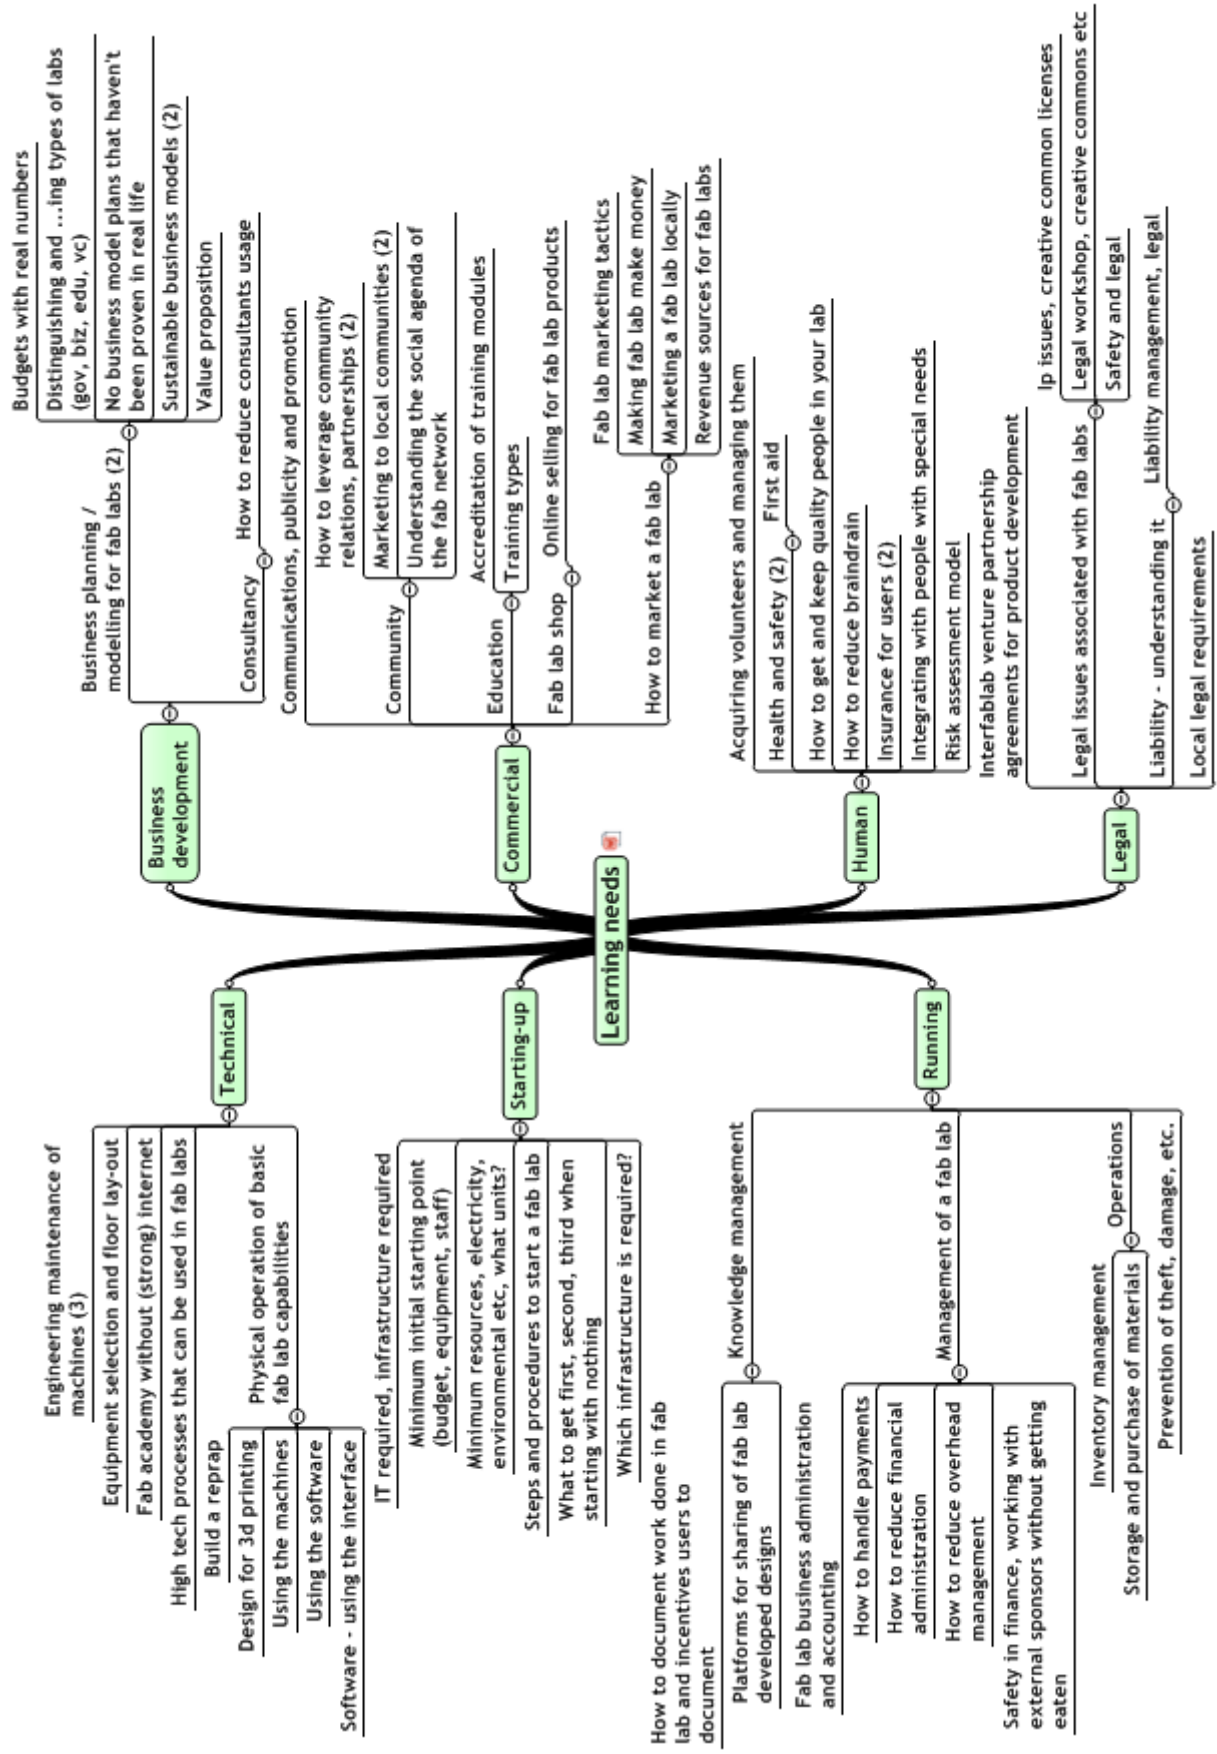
Learning needs

Business development

Business planning / modelling for fab labs (2)

Budgets with real numbers

Distinguishing and ...ing types of labs (gov, biz, edu, vc)

No business model plans that haven't been proven in real life

Sustainable business models (2)

Value proposition

Consultancy

How to reduce consultants usage

Commercial

Communications, publicity and promotion

Community

How to leverage community relations, partnerships (2)

Marketing to local communities (2)

Understanding the social agenda of the fab network

Education

Accreditation of training modules

Training types

Fab lab shop

Online selling for fab lab products

How to market a fab lab

Fab lab marketing tactics

Making fab lab make money

Marketing a fab lab locally

Revenue sources for fab labs

Human

Acquiring volunteers and managing them

Health and safety (2)

First aid

How to get and keep quality people in your lab

How to reduce braindrain

Insurance for users (2)

Integrating with people with special needs

Risk assessment model

Legal

Interfablab venture partnership agreements for product development

Legal issues associated with fab labs

Ip issues, creative common licenses

Legal workshop, creative commons etc

Safety and legal

Liability - understanding it

Liability management, legal

Local legal requirements

Technical

Engineering maintenance of machines (3)

Equipment selection and floor lay-out

Fab academy without (strong) internet

High tech processes that can be used in fab labs

Build a reprap

Physical operation of basic fab lab capabilities

Design for 3d printing

Using the machines

Using the software

Software - using the interface

Starting-up

IT required, infrastructure required

Minimum initial starting point (budget, equipment, staff)

Minimum resources, electricity, environmental etc, what units?

Steps and procedures to start a fab lab

What to get first, second, third when starting with nothing

Which infrastructure is required?

Running

Knowledge management

How to document work done in fab lab and incentives users to document

Platforms for sharing of fab lab developed designs

Fab lab business administration and accounting

Management of a fab lab

How to handle payments

How to reduce financial administration

How to reduce overhead management

Safety in finance, working with external sponsors without getting eaten

Operations

Inventory management

Storage and purchase of materials

Prevention of theft, damage, etc.